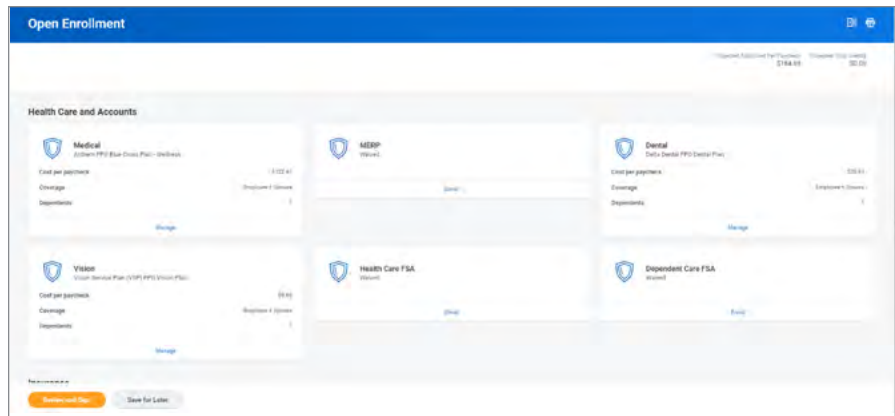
Open Enrollment

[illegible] $184.69 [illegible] $0.00

Health Care and Accounts

Medical
Anthem PPO Blue Cross Plan - Wellness
Cost per paycheck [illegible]
Coverage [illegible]
Dependents 1
Manage

MERP
Waived
Enroll

Dental
Delta Dental PPO Dental Plan
Cost per paycheck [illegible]
Coverage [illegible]
Dependents 1
Manage

Vision
Vision Service Plan (VSP) PPO Vision Plan
Cost per paycheck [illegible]
Coverage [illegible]
Dependents 1
Manage

Health Care FSA
Waived
Enroll

Dependent Care FSA
Waived
Enroll

Insurance

Review and Sign
Save for Later